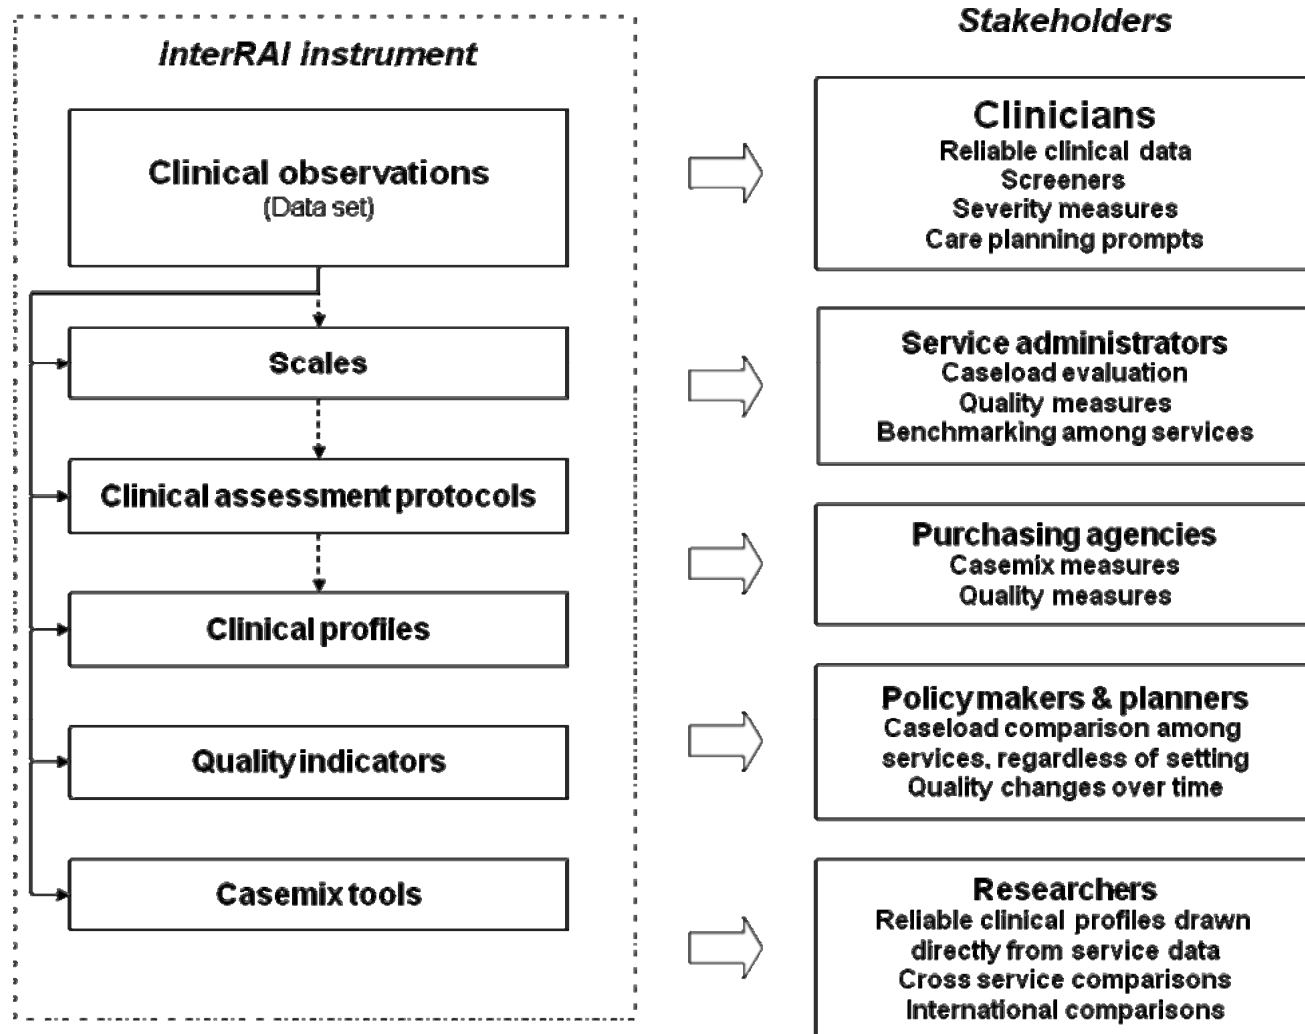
InterRAI instrument

Clinical observations
(Data set)

Scales

Clinical assessment protocols

Clinical profiles

Quality indicators

Casemix tools

Stakeholders

Clinicians
Reliable clinical data
Screeners
Severity measures
Care planning prompts

Service administrators
Caseload evaluation
Quality measures
Benchmarking among services

Purchasing agencies
Casemix measures
Quality measures

Policymakers & planners
Caseload comparison among services, regardless of setting
Quality changes over time

Researchers
Reliable clinical profiles drawn directly from service data
Cross service comparisons
International comparisons